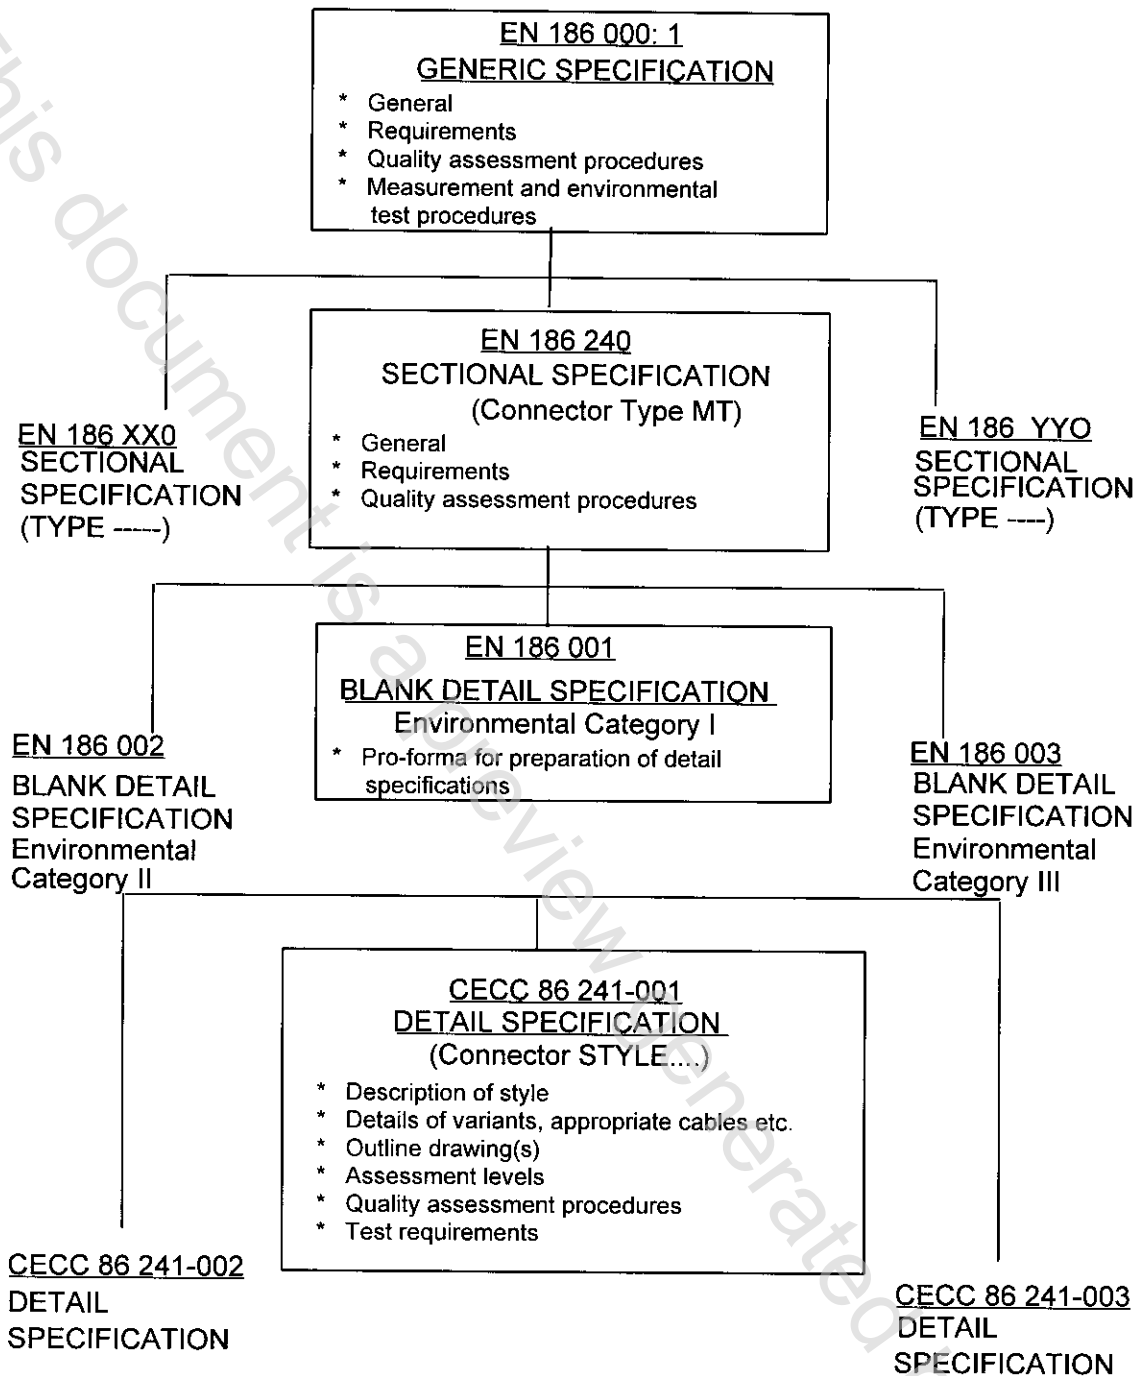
EN 186 000: 1
GENERIC SPECIFICATION
* General
* Requirements
* Quality assessment procedures
* Measurement and environmental test procedures

EN 186 240
SECTIONAL SPECIFICATION
(Connector Type MT)
* General
* Requirements
* Quality assessment procedures

EN 186 XX0
SECTIONAL SPECIFICATION
(TYPE -----)

EN 186 YYO
SECTIONAL SPECIFICATION
(TYPE ----)

EN 186 001
BLANK DETAIL SPECIFICATION
Environmental Category I
* Pro-forma for preparation of detail specifications

EN 186 002
BLANK DETAIL SPECIFICATION
Environmental Category II

EN 186 003
BLANK DETAIL SPECIFICATION
Environmental Category III

CECC 86 241-001
DETAIL SPECIFICATION
(Connector STYLE....)
* Description of style
* Details of variants, appropriate cables etc.
* Outline drawing(s)
* Assessment levels
* Quality assessment procedures
* Test requirements

CECC 86 241-002
DETAIL SPECIFICATION

CECC 86 241-003
DETAIL SPECIFICATION

This document is a preview generated